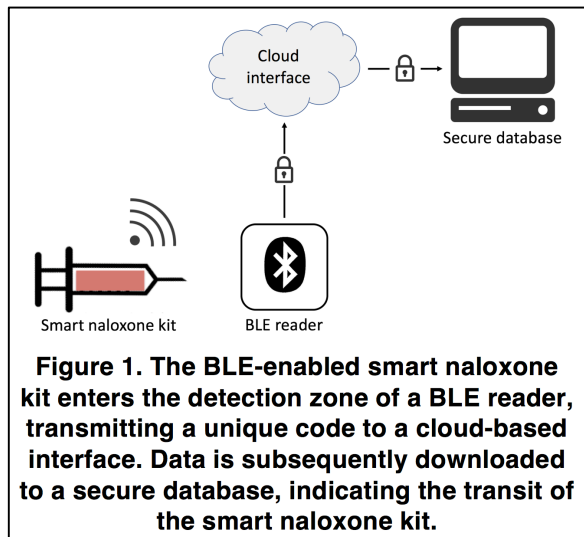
Cloud interface

Secure database

Smart naloxone kit

BLE reader

Figure 1. The BLE-enabled smart naloxone kit enters the detection zone of a BLE reader, transmitting a unique code to a cloud-based interface. Data is subsequently downloaded to a secure database, indicating the transit of the smart naloxone kit.